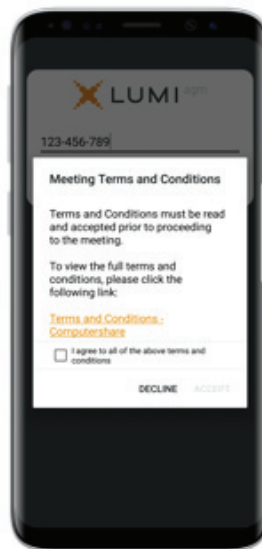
LUMI agm

123-456-789

Meeting Terms and Conditions

Terms and Conditions must be read and accepted prior to proceeding to the meeting.

To view the full terms and conditions, please click the following link:

Terms and Conditions - Computershare

I agree to all of the above terms and conditions

DECLINE ACCEPT